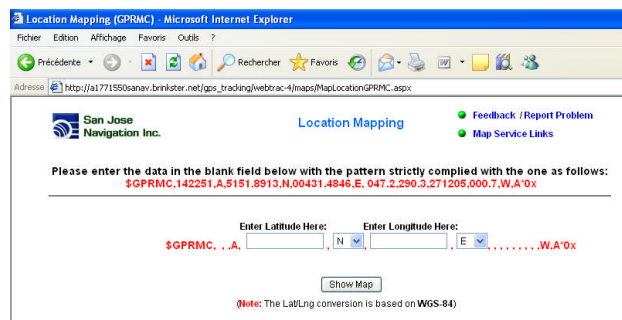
Location Mapping (GPRMC) - Microsoft Internet Explorer

Fichier Edition Affichage Favoris Outils ?

Précédente Rechercher Favoris

Adresse http://a1771550sanav.brinkster.net/gps_tracking/webtrac-4/maps/MapLocationGPRMC.aspx

San Jose Navigation Inc.

Location Mapping

Feedback / Report Problem

Map Service Links

Please enter the data in the blank field below with the pattern strictly complied with the one as follows:
$GPRMC,142251,A,5151.8913,N,00431.4846,E, 047.2,290.3,271205,000.7,W,A*0x

Enter Latitude Here: Enter Longitude Here:

$GPRMC, , .A, , N , , E , , , , , , , , ,W,A*0x

Show Map

(Note: The Lat/Lng conversion is based on WGS-84)